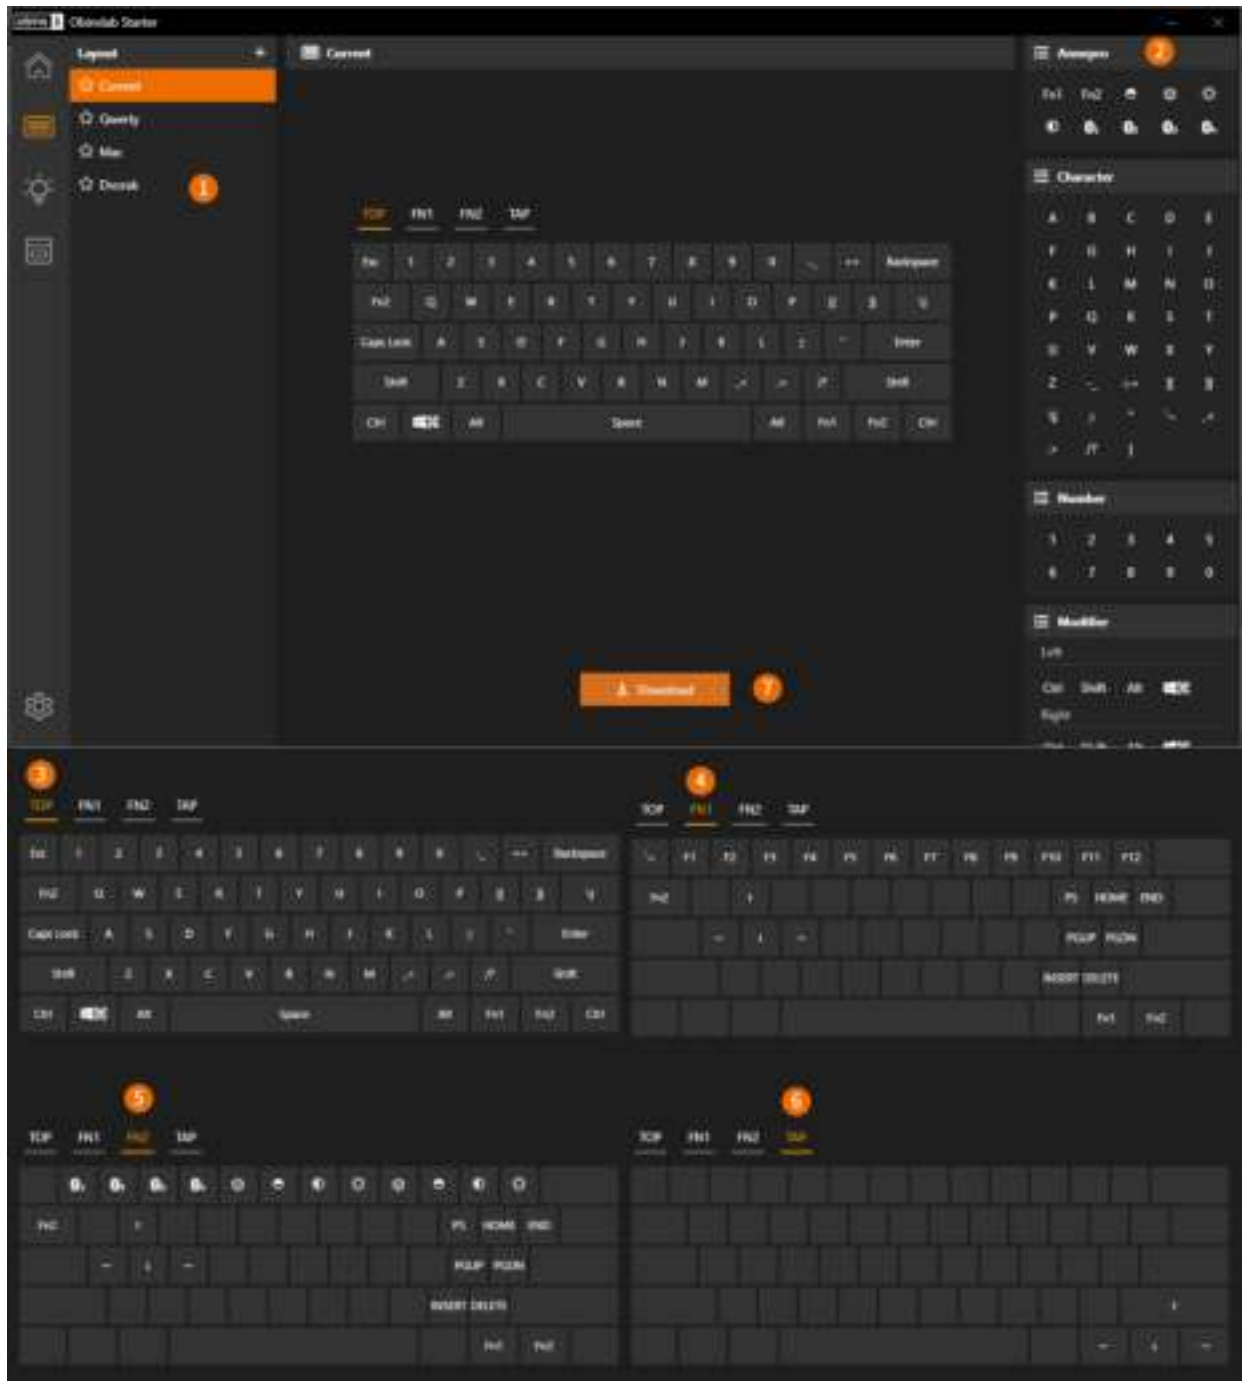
Obinslab Starter

Layout +
Current
Qwerty
Mac
Dvorak
1

Current

TOP FN1 FN2 TAP

Esc 1 2 3 4 5 6 7 8 9 0 - = Backspace
FN2 Q W E R T Y U I O P [ ] \
Caps Lock A S D F G H J K L ; ' Enter
Shift Z X C V B N M , . / Shift
Ctrl Alt Space Alt Fn1 Fn2 Ctrl

Download 7

Arrangers 2
Fn1 Fn2

Character
A B C D E
F G H I J
K L M N O
P Q R S T
U V W X Y
Z

Number
1 2 3 4 5
6 7 8 9 0

Modifier
Left
Ctrl Shift Alt
Right

3
TOP FN1 FN2 TAP
Esc 1 2 3 4 5 6 7 8 9 0 - = Backspace
FN2 Q W E R T Y U I O P [ ] \
Caps Lock A S D F G H J K L ; ' Enter
Shift Z X C V B N M , . / Shift
Ctrl Alt Space Alt Fn1 Fn2 Ctrl

4
TOP FN1 FN2 TAP
F1 F2 F3 F4 F5 F6 F7 F8 F9 F10 F11 F12
Fn2 PS HOME END
PGUP PGDN
INSERT DELETE
Fn1 Fn2

5
TOP FN1 FN2 TAP
FN2 PS HOME END
PGUP PGDN
INSERT DELETE
Fn1 Fn2

6
TOP FN1 FN2 TAP